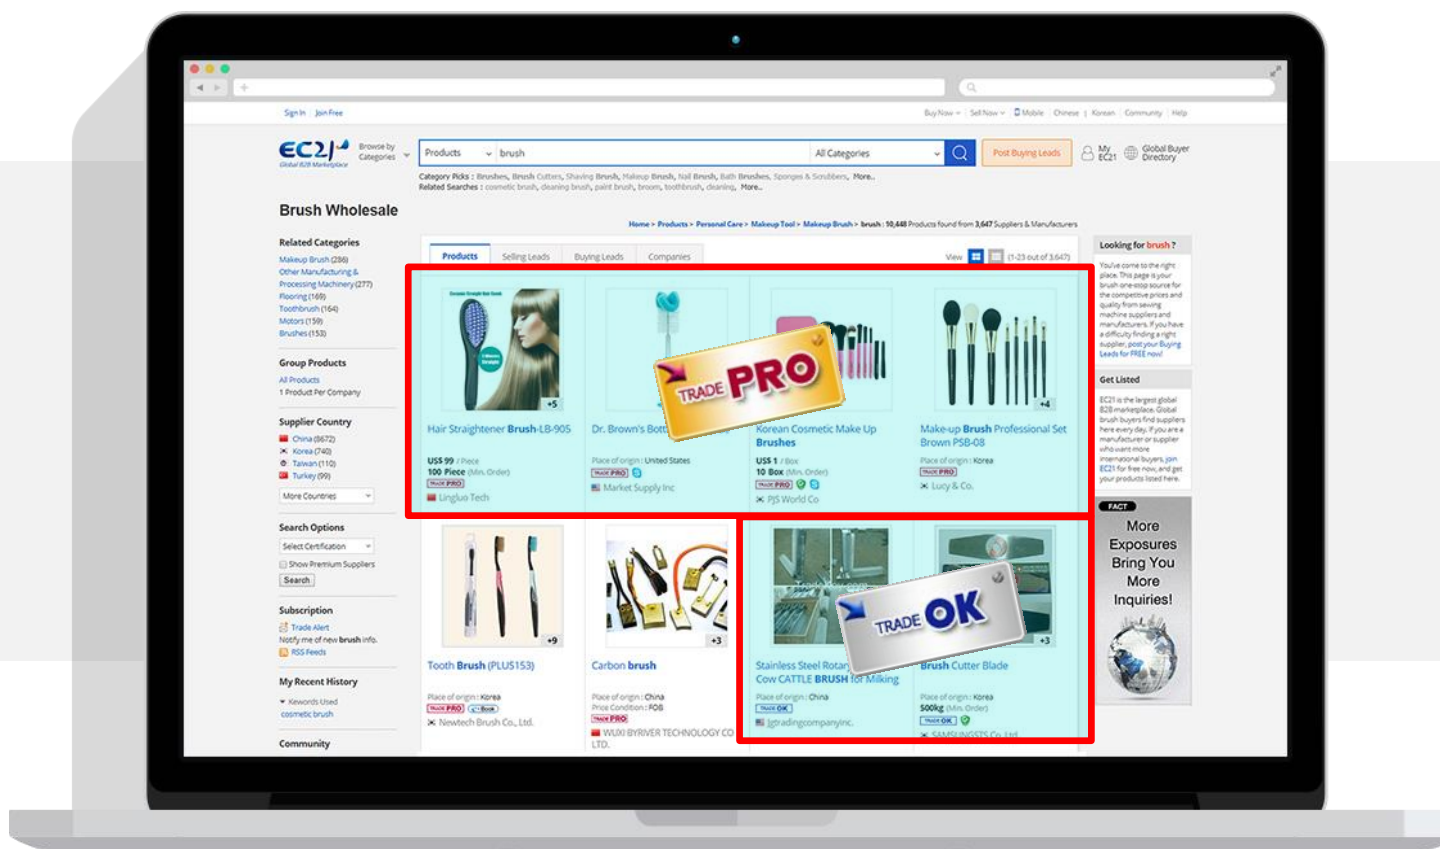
Sign In | Join Free

Buy Now | Sell Now | Mobile | Chinese | Korean | Community | Help

EC21 Global B2B Marketplace

Browse by Categories

Products | brush | All Categories

Post Buying Leads

My EC21 | Global Buyer Directory

Category Picks : Brushes, Brush Cutters, Shaving Brush, Makeup Brush, Nail Brush, Bath Brushes, Sponges & Scrubbers, More..
Related Searches : cosmetic brush, cleaning brush, paint brush, broom, toothbrush, cleaning, More..

Brush Wholesale

Home > Products > Personal Care > Makeup Tool > Makeup Brush > brush : 10,448 Products found from 3,647 Suppliers & Manufacturers

Related Categories
Makeup Brush (286)
Other Manufacturing & Processing Machinery (277)
Flooring (169)
Toothbrush (164)
Motors (159)
Brushes (153)

Group Products
All Products
1 Product Per Company

Supplier Country
China (6672)
Korea (740)
Taiwan (110)
Turkey (99)
More Countries

Search Options
Select Certification
Show Premium Suppliers
Search

Subscription
Trade Alert
Notify me of new brush info.
RSS Feeds

My Recent History
Keywords Used
cosmetic brush

Community

Products | Selling Leads | Buying Leads | Companies

View (1-23 out of 3,647)

TRADE PRO

Hair Straightener Brush-LB-905
US$ 99 / Piece
100 Piece (Min. Order)
Lingluo Tech

Dr. Brown's Bott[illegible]
Place of origin : United States
Market Supply Inc

Korean Cosmetic Make Up Brushes
US$ 1 / Box
10 Box (Min. Order)
PJS World Co

Make-up Brush Professional Set Brown PSB-08
Place of origin : Korea
Lucy & Co.

Tooth Brush (PLUS153)
Place of origin : Korea
Newtech Brush Co., Ltd.

Carbon brush
Place of origin : China
Price Condition : FOB
WUXI BYRIVER TECHNOLOGY CO LTD.

TRADE OK

Stainless Steel Rotary Cow CATTLE BRUSH for Milking
Place of origin : China
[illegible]tradingcompanyinc.

Brush Cutter Blade
Place of origin : Korea
500kg (Min. Order)
SAMSUNGSTS Co.,Ltd

Looking for brush ?
You've come to the right place. This page is your brush one-stop source for the competitive prices and quality from sewing machine suppliers and manufacturers. If you have a difficulty finding a right supplier, post your Buying Leads for FREE now!

Get Listed
EC21 is the largest global B2B marketplace. Global brush buyers find suppliers here every day. If you are a manufacturer or supplier who want more international buyers, join EC21 for free now, and get your products listed here.

FACT
More Exposures Bring You More Inquiries!